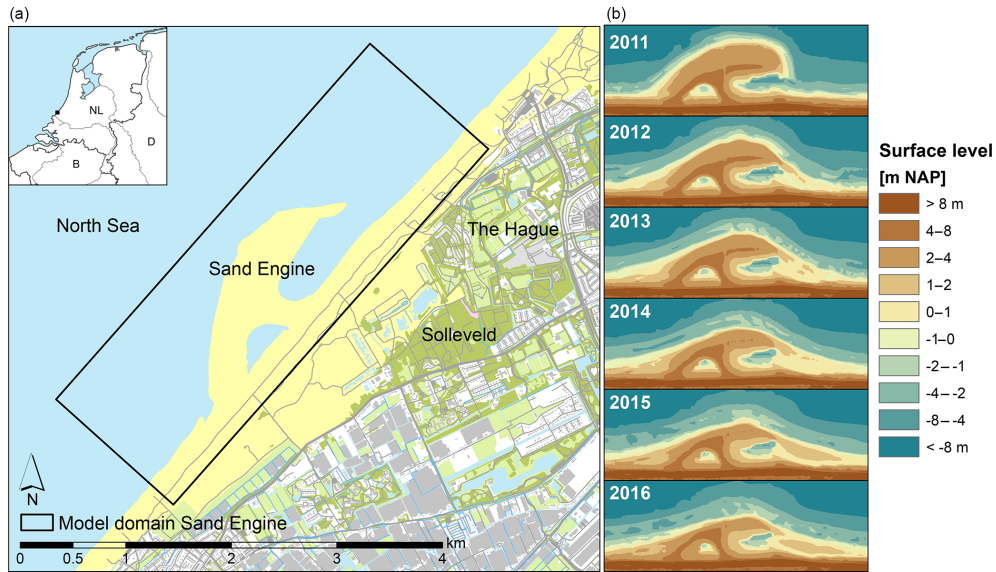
(a)

NL

B

D

North Sea

Sand Engine

The Hague

Solleveld

N

Model domain Sand Engine

0 0.5 1 2 3 4 km

(b)

2011

2012

2013

2014

2015

2016

Surface level [m NAP]

> 8 m

4–8

2–4

1–2

0–1

-1–0

-2 – -1

-4 – -2

-8 – -4

< -8 m